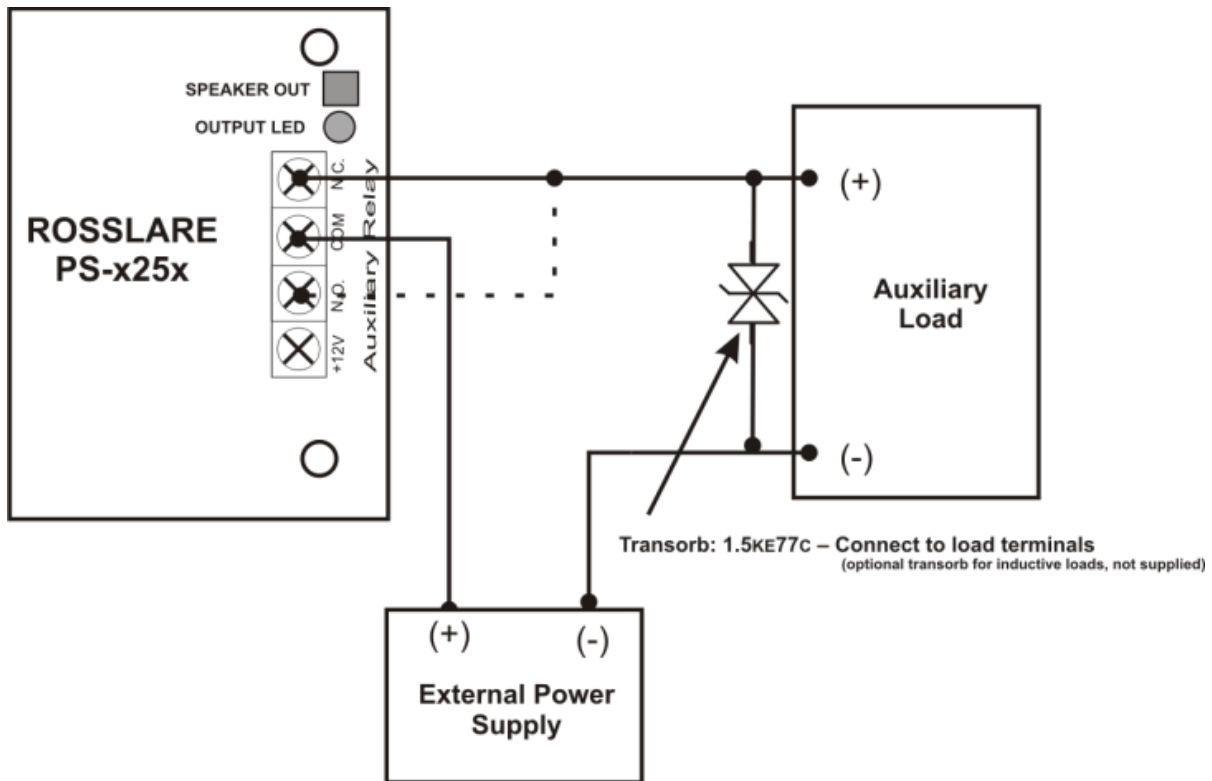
SPEAKER OUT
OUTPUT LED

ROSSLARE
PS-x25x

N.C.
COM
N.O.
+12V
Auxiliary Relay

(+)
(-)

Auxiliary
Load

Transorb: 1.5KE77C – Connect to load terminals
(optional transorb for inductive loads, not supplied)

(+)
(-)

External Power
Supply